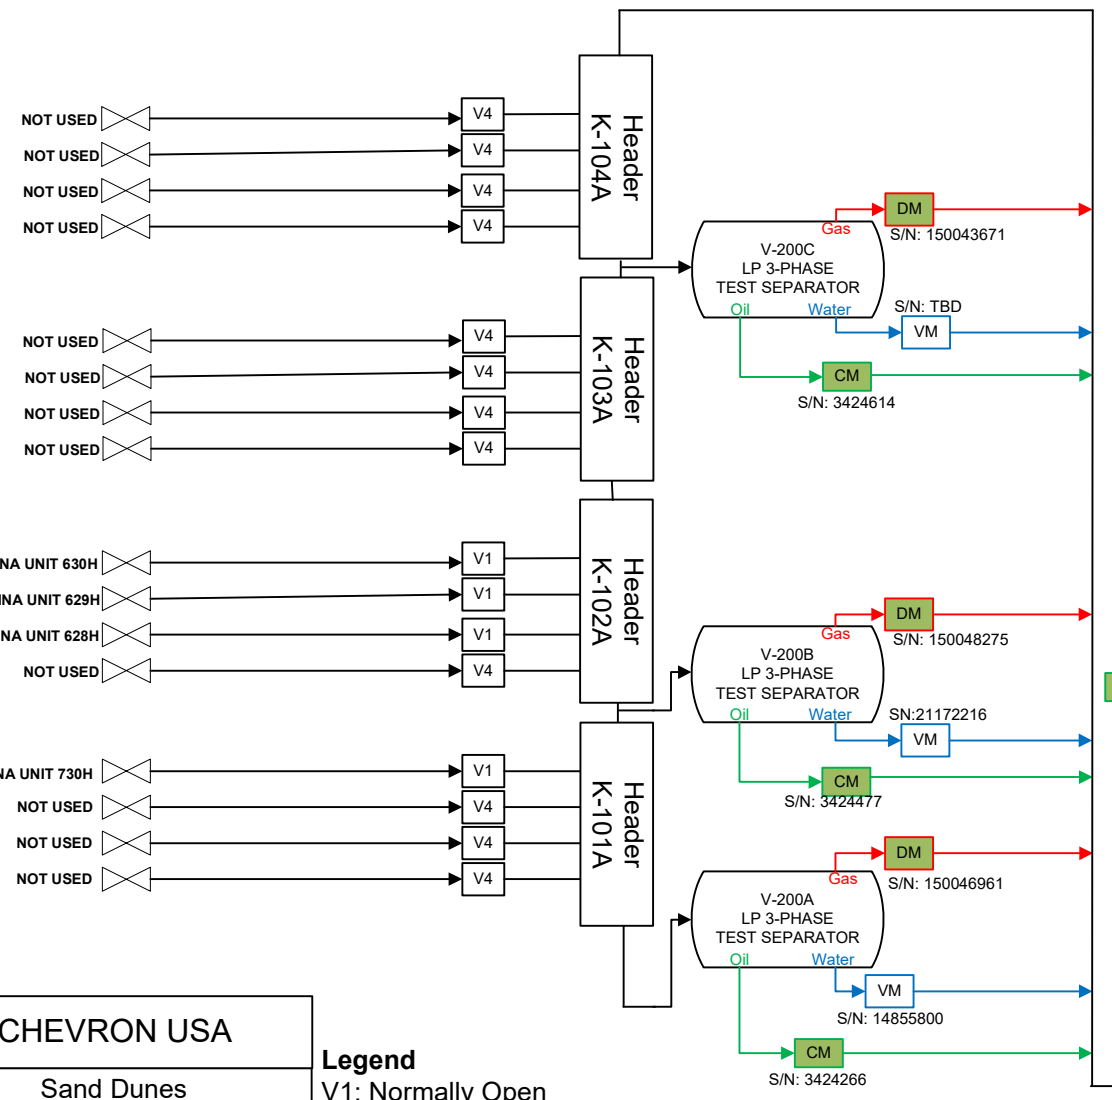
NOT USED
NOT USED
NOT USED
NOT USED
V4
V4
V4
V4
Header K-104A

NOT USED
NOT USED
NOT USED
NOT USED
V4
V4
V4
V4
Header K-103A

NA UNIT 630H
NA UNIT 629H
NA UNIT 628H
NOT USED
V1
V1
V1
V4
Header K-102A

NA UNIT 730H
NOT USED
NOT USED
NOT USED
V1
V4
V4
V4
Header K-101A

Gas
DM
S/N: 150043671
V-200C
LP 3-PHASE
TEST SEPARATOR
Oil
Water
S/N: TBD
VM
CM
S/N: 3424614

Gas
DM
S/N: 150048275
V-200B
LP 3-PHASE
TEST SEPARATOR
Oil
Water
SN:21172216
VM
CM
S/N: 3424477

Gas
DM
S/N: 150046961
V-200A
LP 3-PHASE
TEST SEPARATOR
Oil
Water
VM
S/N: 14855800
CM
S/N: 3424266

CHEVRON USA
Sand Dunes

Legend
V1: Normally Open